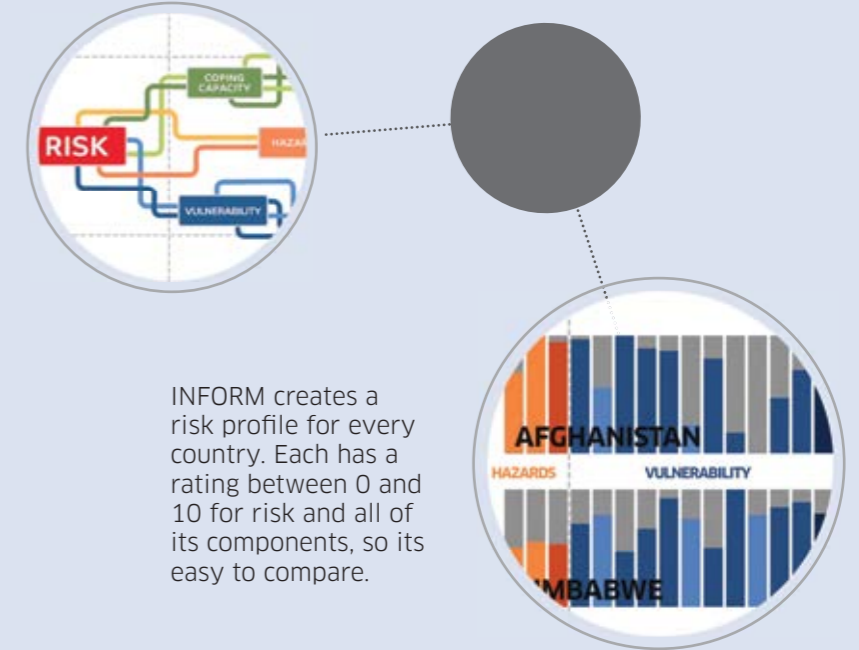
COPING CAPACITY

RISK

HAZA

VULNERABILITY

INFORM creates a risk profile for every country. Each has a rating between 0 and 10 for risk and all of its components, so its easy to compare.

AFGHANISTAN

HAZARDS

VULNERABILITY

MBABWE